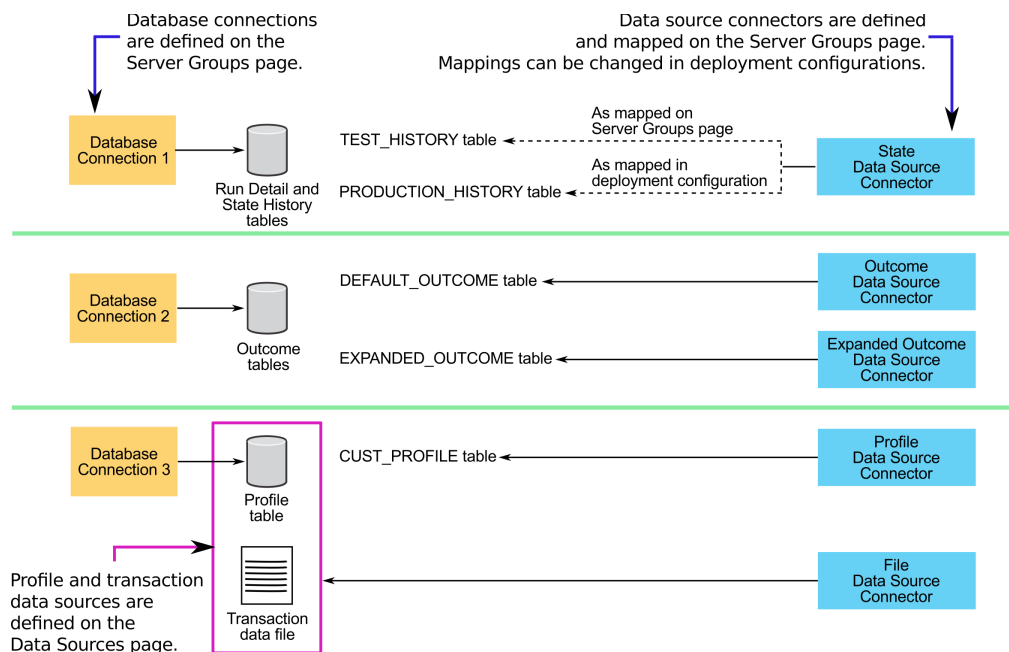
Database connections are defined on the Server Groups page.

Data source connectors are defined and mapped on the Server Groups page. Mappings can be changed in deployment configurations.

Database Connection 1

Run Detail and State History tables

As mapped on Server Groups page

TEST_HISTORY table

As mapped in deployment configuration

PRODUCTION_HISTORY table

State Data Source Connector

Database Connection 2

Outcome tables

DEFAULT_OUTCOME table

Outcome Data Source Connector

EXPANDED_OUTCOME table

Expanded Outcome Data Source Connector

Database Connection 3

Profile table

CUST_PROFILE table

Profile Data Source Connector

Profile and transaction data sources are defined on the Data Sources page.

Transaction data file

File Data Source Connector